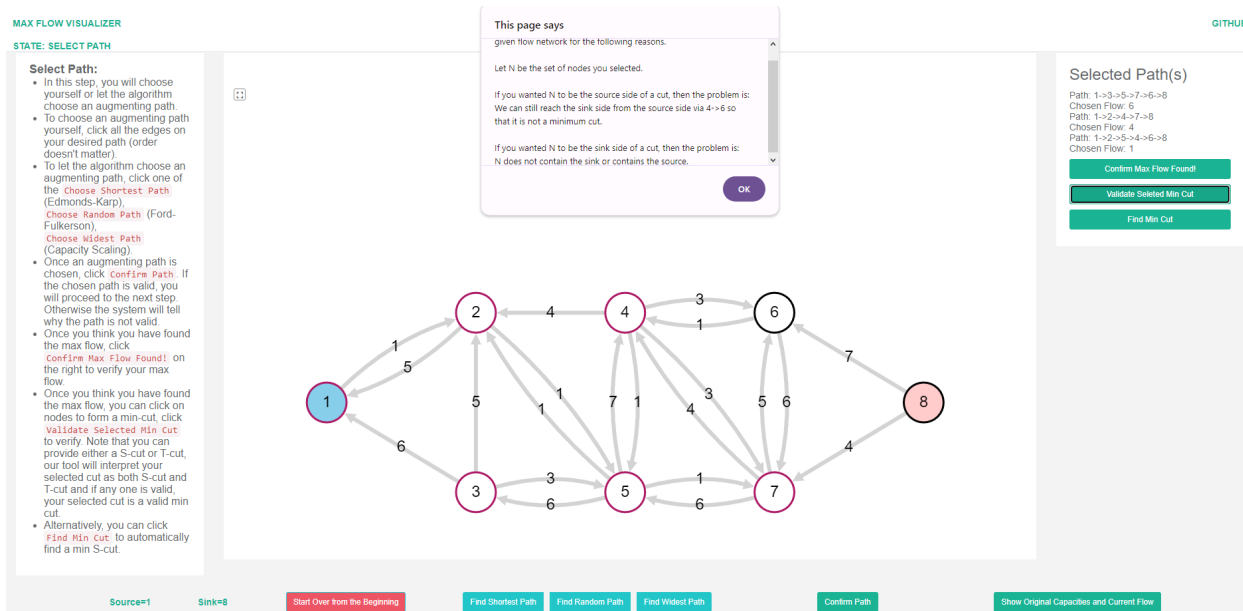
MAX FLOW VISUALIZER

STATE: SELECT PATH

GITHU

Select Path:
- In this step, you will choose yourself or let the algorithm choose an augmenting path.
- To choose an augmenting path yourself, click all the edges on your desired path (order doesn't matter).
- To let the algorithm choose an augmenting path, click one of the Choose Shortest Path (Edmonds-Karp), Choose Random Path (Ford-Fulkerson), Choose Widest Path (Capacity Scaling).
- Once an augmenting path is chosen, click Confirm Path. If the chosen path is valid, you will proceed to the next step. Otherwise the system will tell why the path is not valid.
- Once you think you have found the max flow, click Confirm Max Flow Found! on the right to verify your max flow.
- Once you think you have found the max flow, you can click on nodes to form a min-cut, click Validate Selected Min Cut to verify. Note that you can provide either a S-cut or T-cut, our tool will interpret your selected cut as both S-cut and T-cut and if any one is valid, your selected cut is a valid min cut.
- Alternatively, you can click Find Min Cut to automatically find a min S-cut.

This page says

given flow network for the following reasons.

Let N be the set of nodes you selected.

If you wanted N to be the source side of a cut, then the problem is: We can still reach the sink side from the source side via 4->6 so that it is not a minimum cut.

If you wanted N to be the sink side of a cut, then the problem is: N does not contain the sink or contains the source.

OK

Selected Path(s)
Path: 1->3->5->7->6->8
Chosen Flow: 6
Path: 1->2->4->7->8
Chosen Flow: 4
Path: 1->2->5->4->6->8
Chosen Flow: 1

Confirm Max Flow Found!
Validate Seleted Min Cut
Find Min Cut

2 4 4 3 1 6 1 5 7 1 5 1 1 7 1 3 4 5 6 8 6 4 3 3 5 1 7 6 6

Source=1
Sink=8
Start Over from the Beginning
Find Shortest Path
Find Random Path
Find Widest Path
Confirm Path
Show Original Capacities and Current Flow